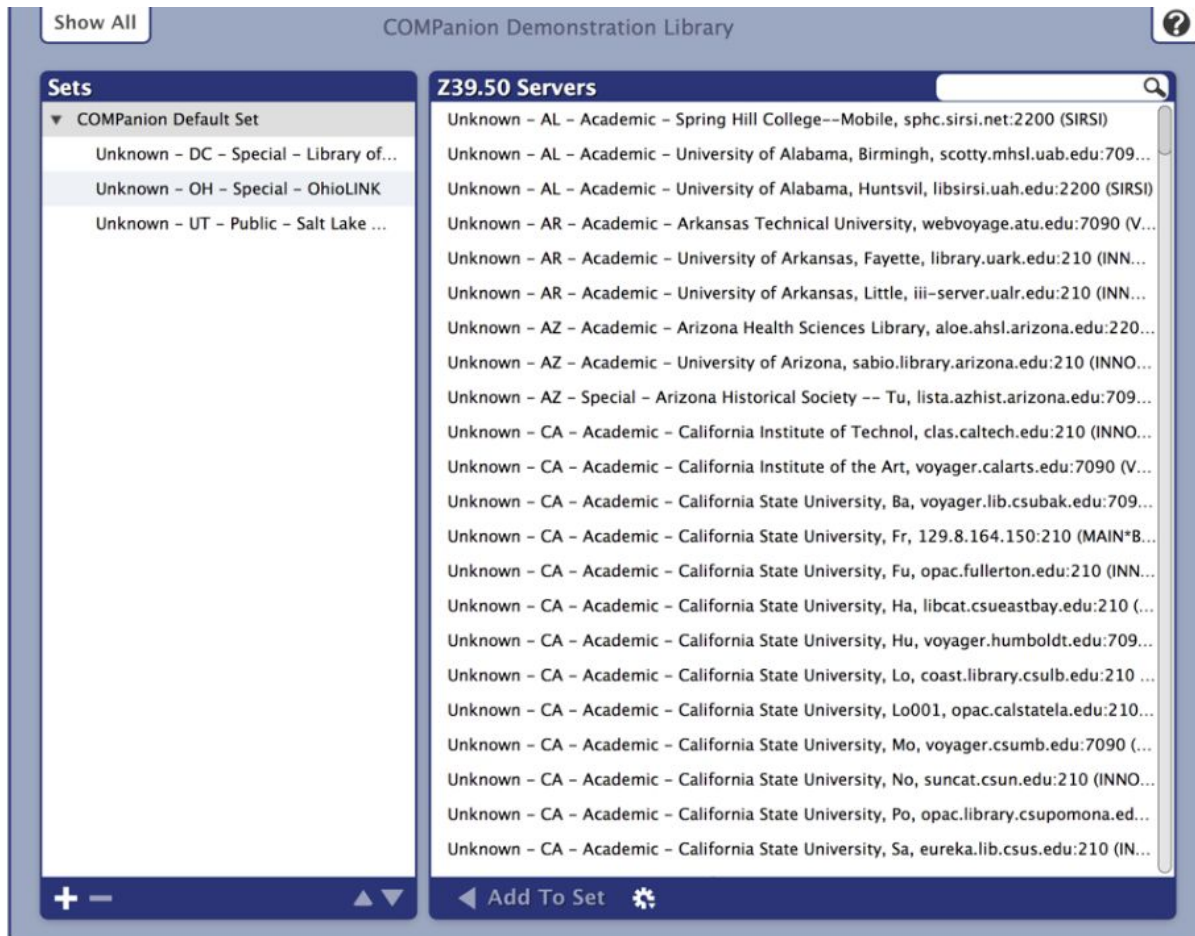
Show All

COMPanion Demonstration Library

?

Sets

COMPanion Default Set

Unknown – DC – Special – Library of...

Unknown – OH – Special – OhioLINK

Unknown – UT – Public – Salt Lake ...

+ −

Z39.50 Servers

Unknown – AL – Academic – Spring Hill College--Mobile, sphc.sirsi.net:2200 (SIRSI)

Unknown – AL – Academic – University of Alabama, Birmingh, scotty.mhsl.uab.edu:709...

Unknown – AL – Academic – University of Alabama, Huntsvil, libsirsi.uah.edu:2200 (SIRSI)

Unknown – AR – Academic – Arkansas Technical University, webvoyage.atu.edu:7090 (V...

Unknown – AR – Academic – University of Arkansas, Fayette, library.uark.edu:210 (INN...

Unknown – AR – Academic – University of Arkansas, Little, iii-server.ualr.edu:210 (INN...

Unknown – AZ – Academic – Arizona Health Sciences Library, aloe.ahsl.arizona.edu:220...

Unknown – AZ – Academic – University of Arizona, sabio.library.arizona.edu:210 (INNO...

Unknown – AZ – Special – Arizona Historical Society -- Tu, lista.azhist.arizona.edu:709...

Unknown – CA – Academic – California Institute of Technol, clas.caltech.edu:210 (INNO...

Unknown – CA – Academic – California Institute of the Art, voyager.calarts.edu:7090 (V...

Unknown – CA – Academic – California State University, Ba, voyager.lib.csubak.edu:709...

Unknown – CA – Academic – California State University, Fr, 129.8.164.150:210 (MAIN*B...

Unknown – CA – Academic – California State University, Fu, opac.fullerton.edu:210 (INN...

Unknown – CA – Academic – California State University, Ha, libcat.csueastbay.edu:210 (...

Unknown – CA – Academic – California State University, Hu, voyager.humboldt.edu:709...

Unknown – CA – Academic – California State University, Lo, coast.library.csulb.edu:210 ...

Unknown – CA – Academic – California State University, Lo001, opac.calstatela.edu:210...

Unknown – CA – Academic – California State University, Mo, voyager.csumb.edu:7090 (...

Unknown – CA – Academic – California State University, No, suncat.csun.edu:210 (INNO...

Unknown – CA – Academic – California State University, Po, opac.library.csupomona.ed...

Unknown – CA – Academic – California State University, Sa, eureka.lib.csus.edu:210 (IN...

Add To Set